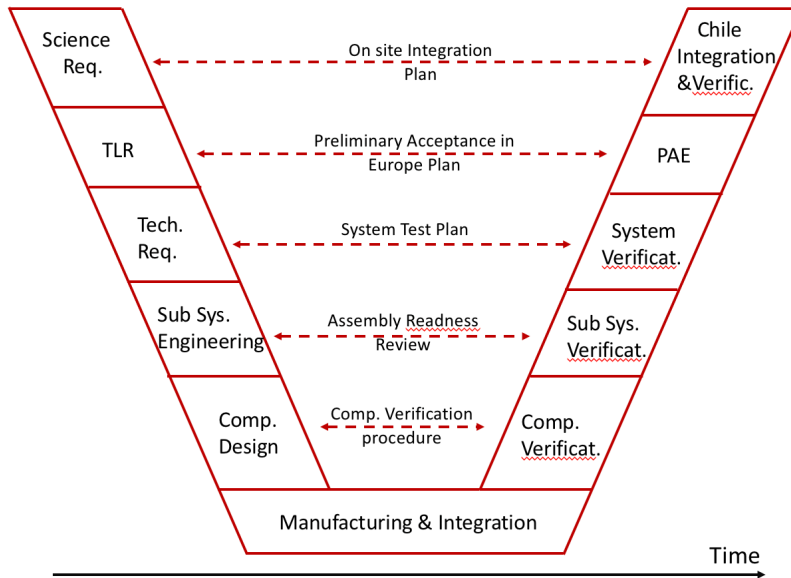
Science Req.

On site Integration Plan

Chile Integration &Verific.

TLR

Preliminary Acceptance in Europe Plan

PAE

Tech. Req.

System Test Plan

System Verificat.

Sub Sys. Engineering

Assembly Readness Review

Sub Sys. Verificat.

Comp. Design

Comp. Verification procedure

Comp. Verificat.

Manufacturing & Integration

Time